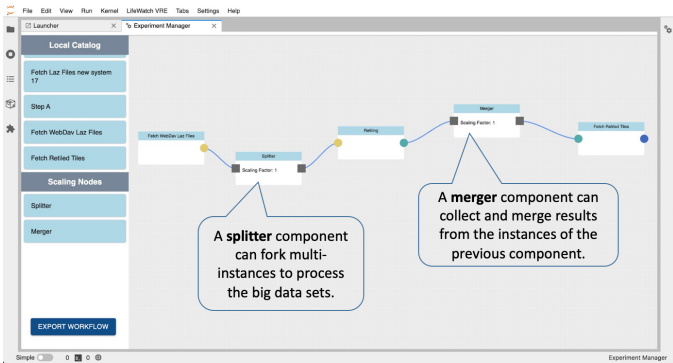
File Edit View Run Kernel LifeWatch VRE Tabs Settings Help

Launcher ×
Experiment Manager ×

Local Catalog

Fetch Laz Files new system 17

Step A

Fetch WebDav Laz Files

Fetch Retiled Tiles

Scaling Nodes

Splitter

Merger

EXPORT WORKFLOW

Fetch WebDav Laz Files

Splitter
Scaling Factor: 1

Retiling

Merger
Scaling Factor: 1

Fetch Retiled Tiles

A **merger** component can collect and merge results from the instances of the previous component.

A **splitter** component can fork multi-instances to process the big data sets.

Simple 0 0

Experiment Manager